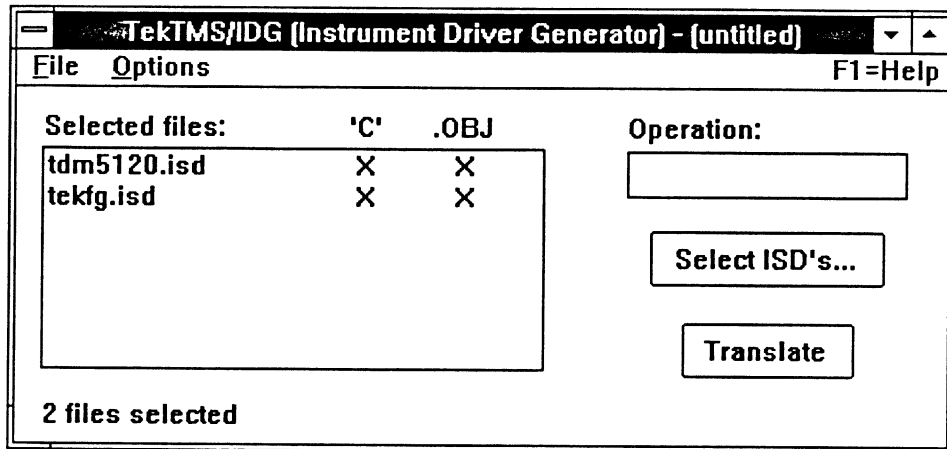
TekTMS/IDG (Instrument Driver Generator) - (untitled)

File Options F1=Help

| Selected files: | 'C' | .OBJ |
|---|---|---|
| tdm5120.isd | X | X |
| tekfg.isd | X | X |

Operation:

Select ISD's...

Translate

2 files selected